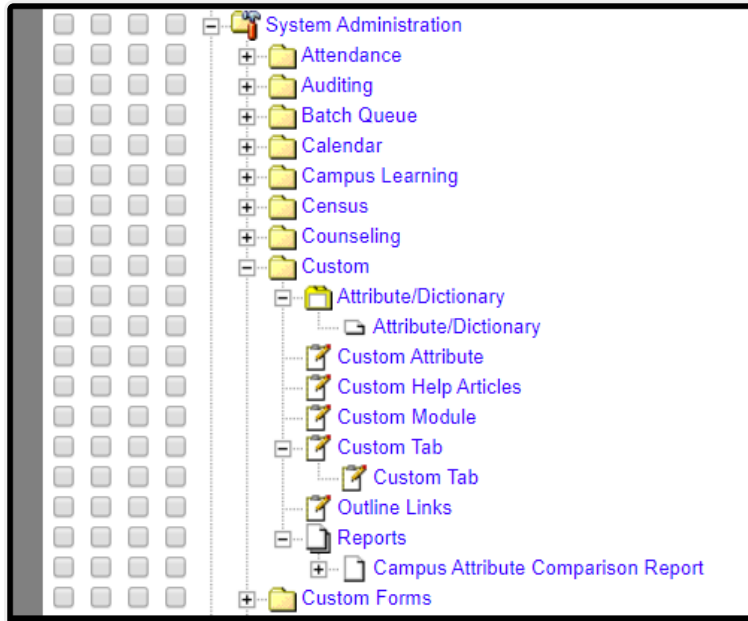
System Administration
Attendance
Auditing
Batch Queue
Calendar
Campus Learning
Census
Counseling
Custom
Attribute/Dictionary
Attribute/Dictionary
Custom Attribute
Custom Help Articles
Custom Module
Custom Tab
Custom Tab
Outline Links
Reports
Campus Attribute Comparison Report
Custom Forms